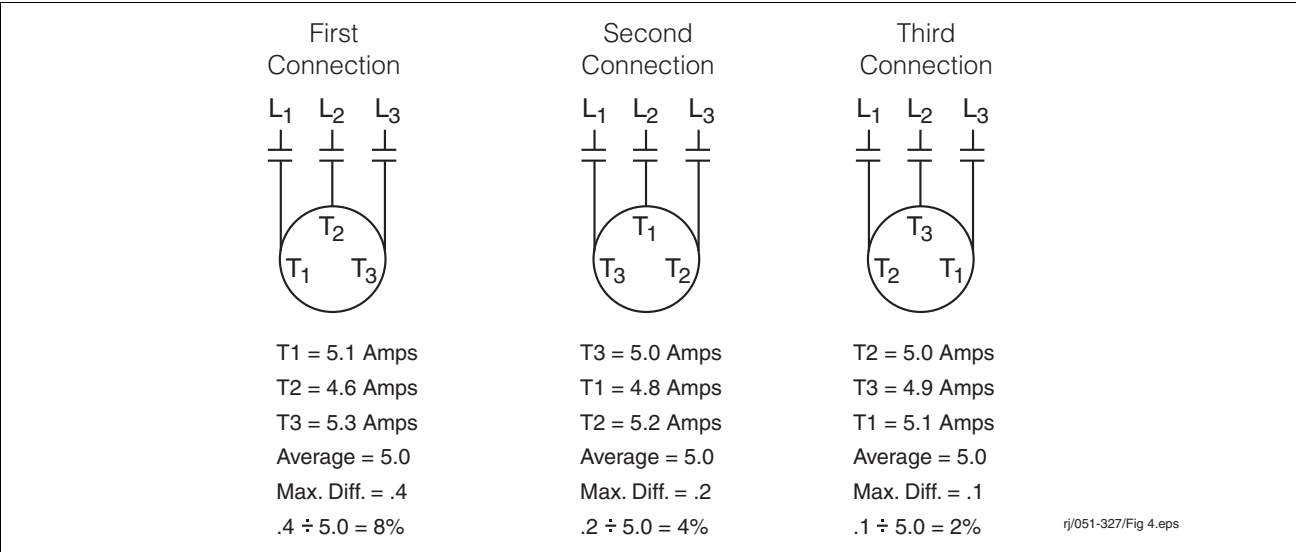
First Connection

$L_1$ $L_2$ $L_3$

$T_2$

$T_1$ $T_3$

T1 = 5.1 Amps
T2 = 4.6 Amps
T3 = 5.3 Amps
Average = 5.0
Max. Diff. = .4
.4 ÷ 5.0 = 8%

Second Connection

$L_1$ $L_2$ $L_3$

$T_1$

$T_3$ $T_2$

T3 = 5.0 Amps
T1 = 4.8 Amps
T2 = 5.2 Amps
Average = 5.0
Max. Diff. = .2
.2 ÷ 5.0 = 4%

Third Connection

$L_1$ $L_2$ $L_3$

$T_3$

$T_2$ $T_1$

T2 = 5.0 Amps
T3 = 4.9 Amps
T1 = 5.1 Amps
Average = 5.0
Max. Diff. = .1
.1 ÷ 5.0 = 2%

rj/051-327/Fig 4.eps